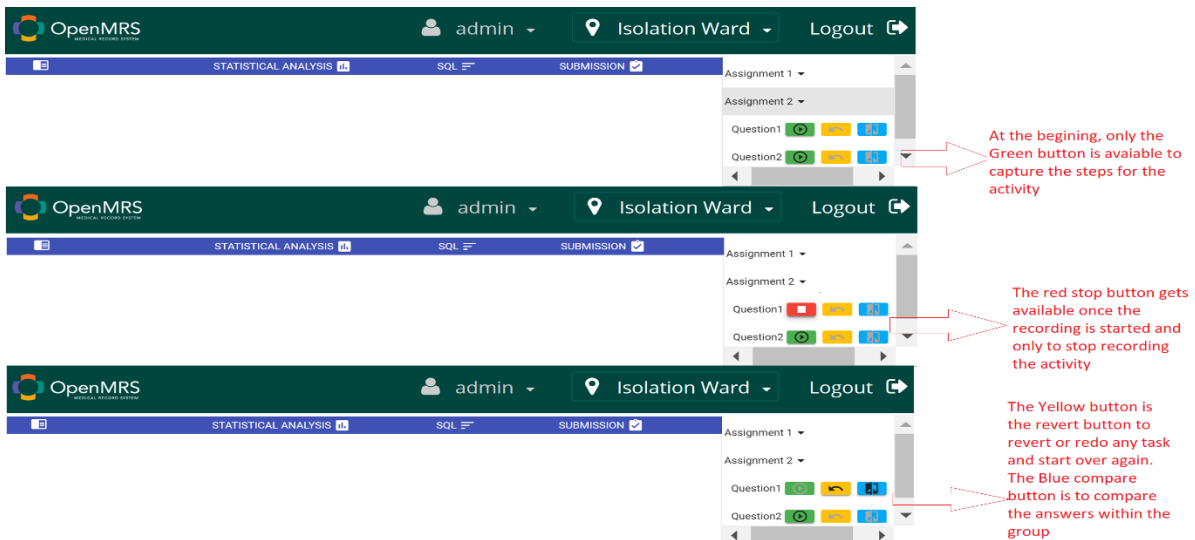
OpenMRS MEDICAL RECORD SYSTEM admin Isolation Ward Logout

STATISTICAL ANALYSIS SQL SUBMISSION

Assignment 1
Assignment 2
Question1
Question2

At the begining, only the Green button is avaiable to capture the steps for the activity

OpenMRS MEDICAL RECORD SYSTEM admin Isolation Ward Logout

STATISTICAL ANALYSIS SQL SUBMISSION

Assignment 1
Assignment 2
Question1
Question2

The red stop button gets available once the recording is started and only to stop recording the activity

OpenMRS MEDICAL RECORD SYSTEM admin Isolation Ward Logout

STATISTICAL ANALYSIS SQL SUBMISSION

Assignment 1
Assignment 2
Question1
Question2

The Yellow button is the revert button to revert or redo any task and start over again. The Blue compare button is to compare the answers within the group